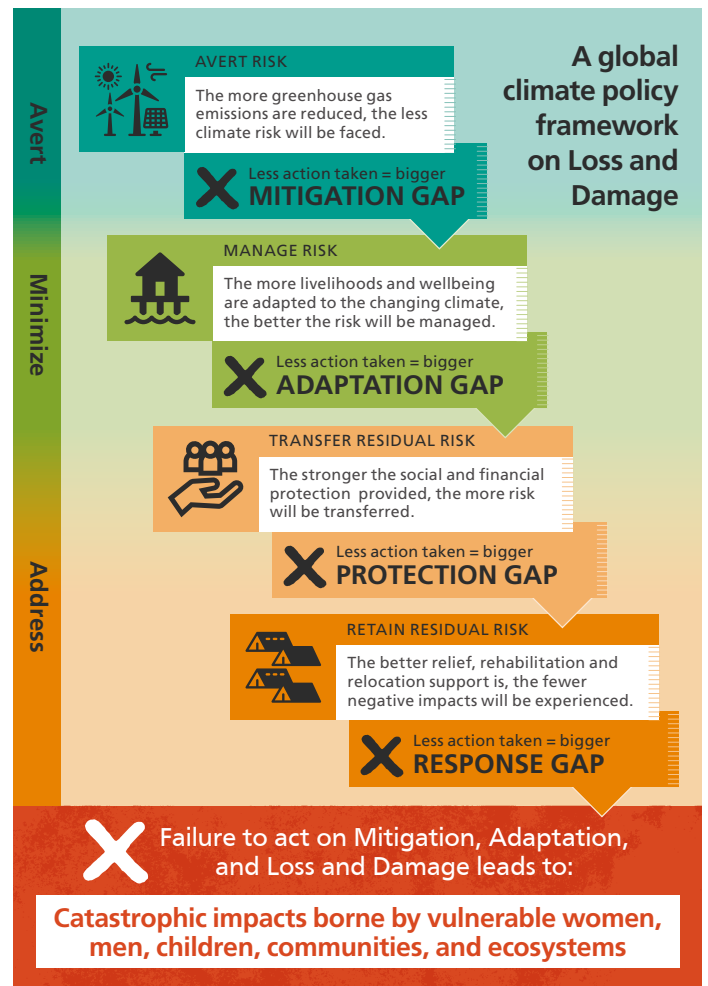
Avert

Minimize

Address

A global climate policy framework on Loss and Damage

AVERT RISK

The more greenhouse gas emissions are reduced, the less climate risk will be faced.

Less action taken = bigger
MITIGATION GAP

MANAGE RISK

The more livelihoods and wellbeing are adapted to the changing climate, the better the risk will be managed.

Less action taken = bigger
ADAPTATION GAP

TRANSFER RESIDUAL RISK

The stronger the social and financial protection provided, the more risk will be transferred.

Less action taken = bigger
PROTECTION GAP

RETAIN RESIDUAL RISK

The better relief, rehabilitation and relocation support is, the fewer negative impacts will be experienced.

Less action taken = bigger
RESPONSE GAP

Failure to act on Mitigation, Adaptation, and Loss and Damage leads to:

Catastrophic impacts borne by vulnerable women, men, children, communities, and ecosystems